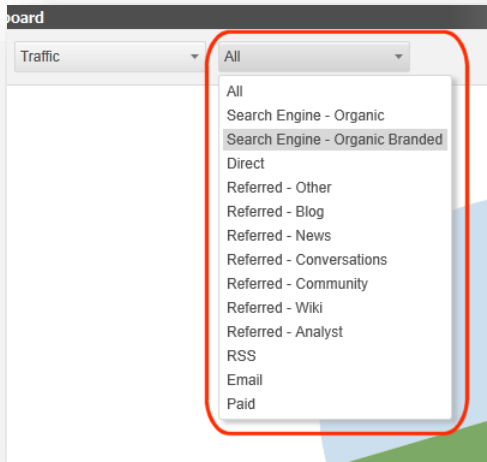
oard

Traffic

All

All
Search Engine - Organic
Search Engine - Organic Branded
Direct
Referred - Other
Referred - Blog
Referred - News
Referred - Conversations
Referred - Community
Referred - Wiki
Referred - Analyst
RSS
Email
Paid